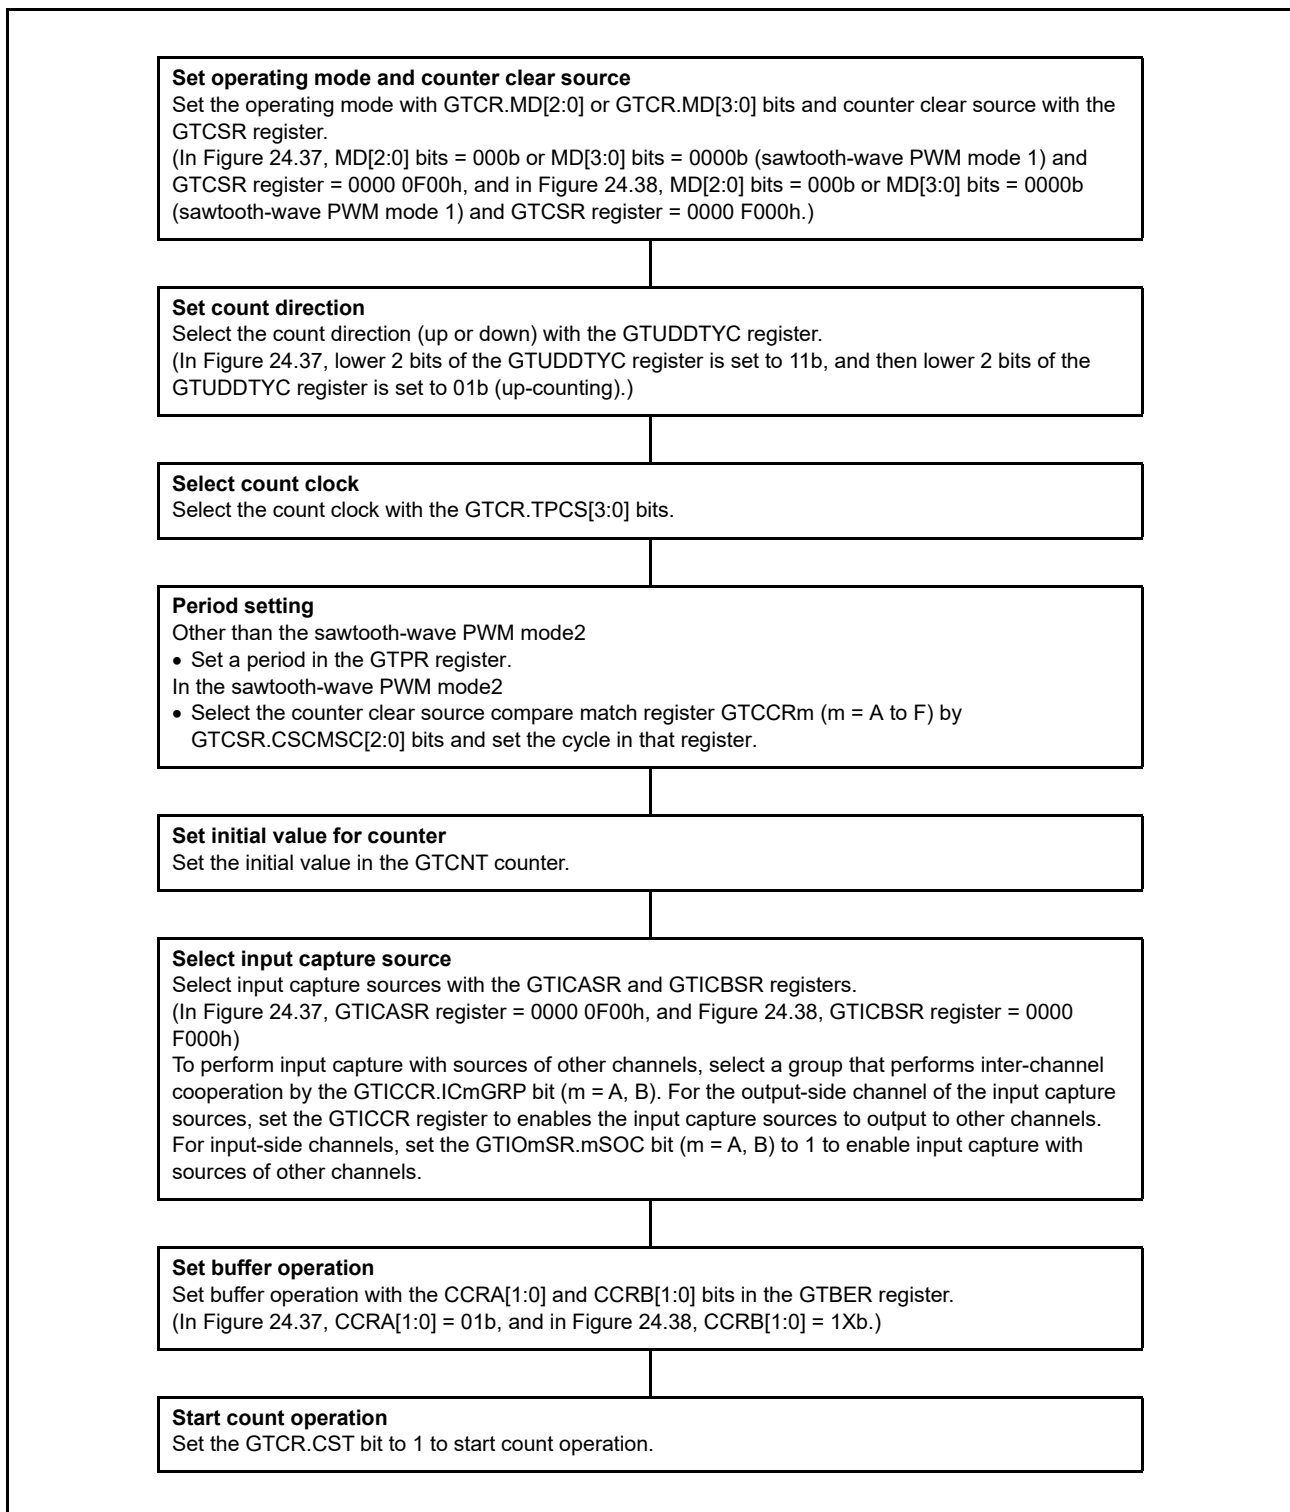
**Set operating mode and counter clear source**
Set the operating mode with GTCR.MD[2:0] or GTCR.MD[3:0] bits and counter clear source with the GTCSR register.
(In Figure 24.37, MD[2:0] bits = 000b or MD[3:0] bits = 0000b (sawtooth-wave PWM mode 1) and GTCSR register = 0000 0F00h, and in Figure 24.38, MD[2:0] bits = 000b or MD[3:0] bits = 0000b (sawtooth-wave PWM mode 1) and GTCSR register = 0000 F000h.)

**Set count direction**
Select the count direction (up or down) with the GTUDDTYC register.
(In Figure 24.37, lower 2 bits of the GTUDDTYC register is set to 11b, and then lower 2 bits of the GTUDDTYC register is set to 01b (up-counting).)

**Select count clock**
Select the count clock with the GTCR.TPCS[3:0] bits.

**Period setting**
Other than the sawtooth-wave PWM mode2
• Set a period in the GTPR register.
In the sawtooth-wave PWM mode2
• Select the counter clear source compare match register GTCCRm (m = A to F) by GTCSR.CSCMSC[2:0] bits and set the cycle in that register.

**Set initial value for counter**
Set the initial value in the GTCNT counter.

**Select input capture source**
Select input capture sources with the GTICASR and GTICBSR registers.
(In Figure 24.37, GTICASR register = 0000 0F00h, and Figure 24.38, GTICBSR register = 0000 F000h)
To perform input capture with sources of other channels, select a group that performs inter-channel cooperation by the GTICCR.ICmGRP bit (m = A, B). For the output-side channel of the input capture sources, set the GTICCR register to enables the input capture sources to output to other channels. For input-side channels, set the GTIOmSR.mSOC bit (m = A, B) to 1 to enable input capture with sources of other channels.

**Set buffer operation**
Set buffer operation with the CCRA[1:0] and CCRB[1:0] bits in the GTBER register.
(In Figure 24.37, CCRA[1:0] = 01b, and in Figure 24.38, CCRB[1:0] = 1Xb.)

**Start count operation**
Set the GTCR.CST bit to 1 to start count operation.